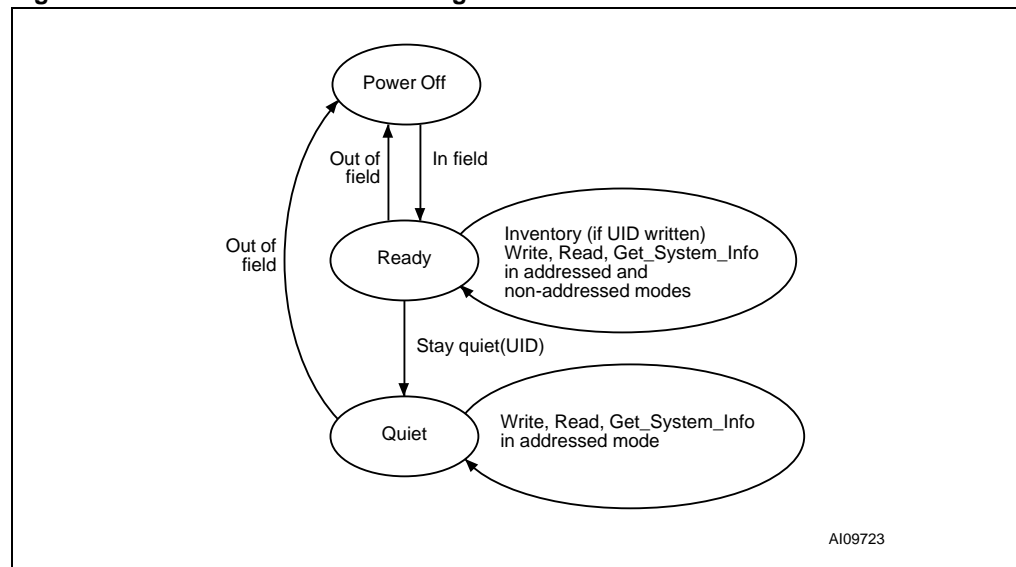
Power Off

Out of field

In field

Ready

Inventory (if UID written)
Write, Read, Get_System_Info in addressed and non-addressed modes

Out of field

Stay quiet(UID)

Quiet

Write, Read, Get_System_Info in addressed mode

AI09723